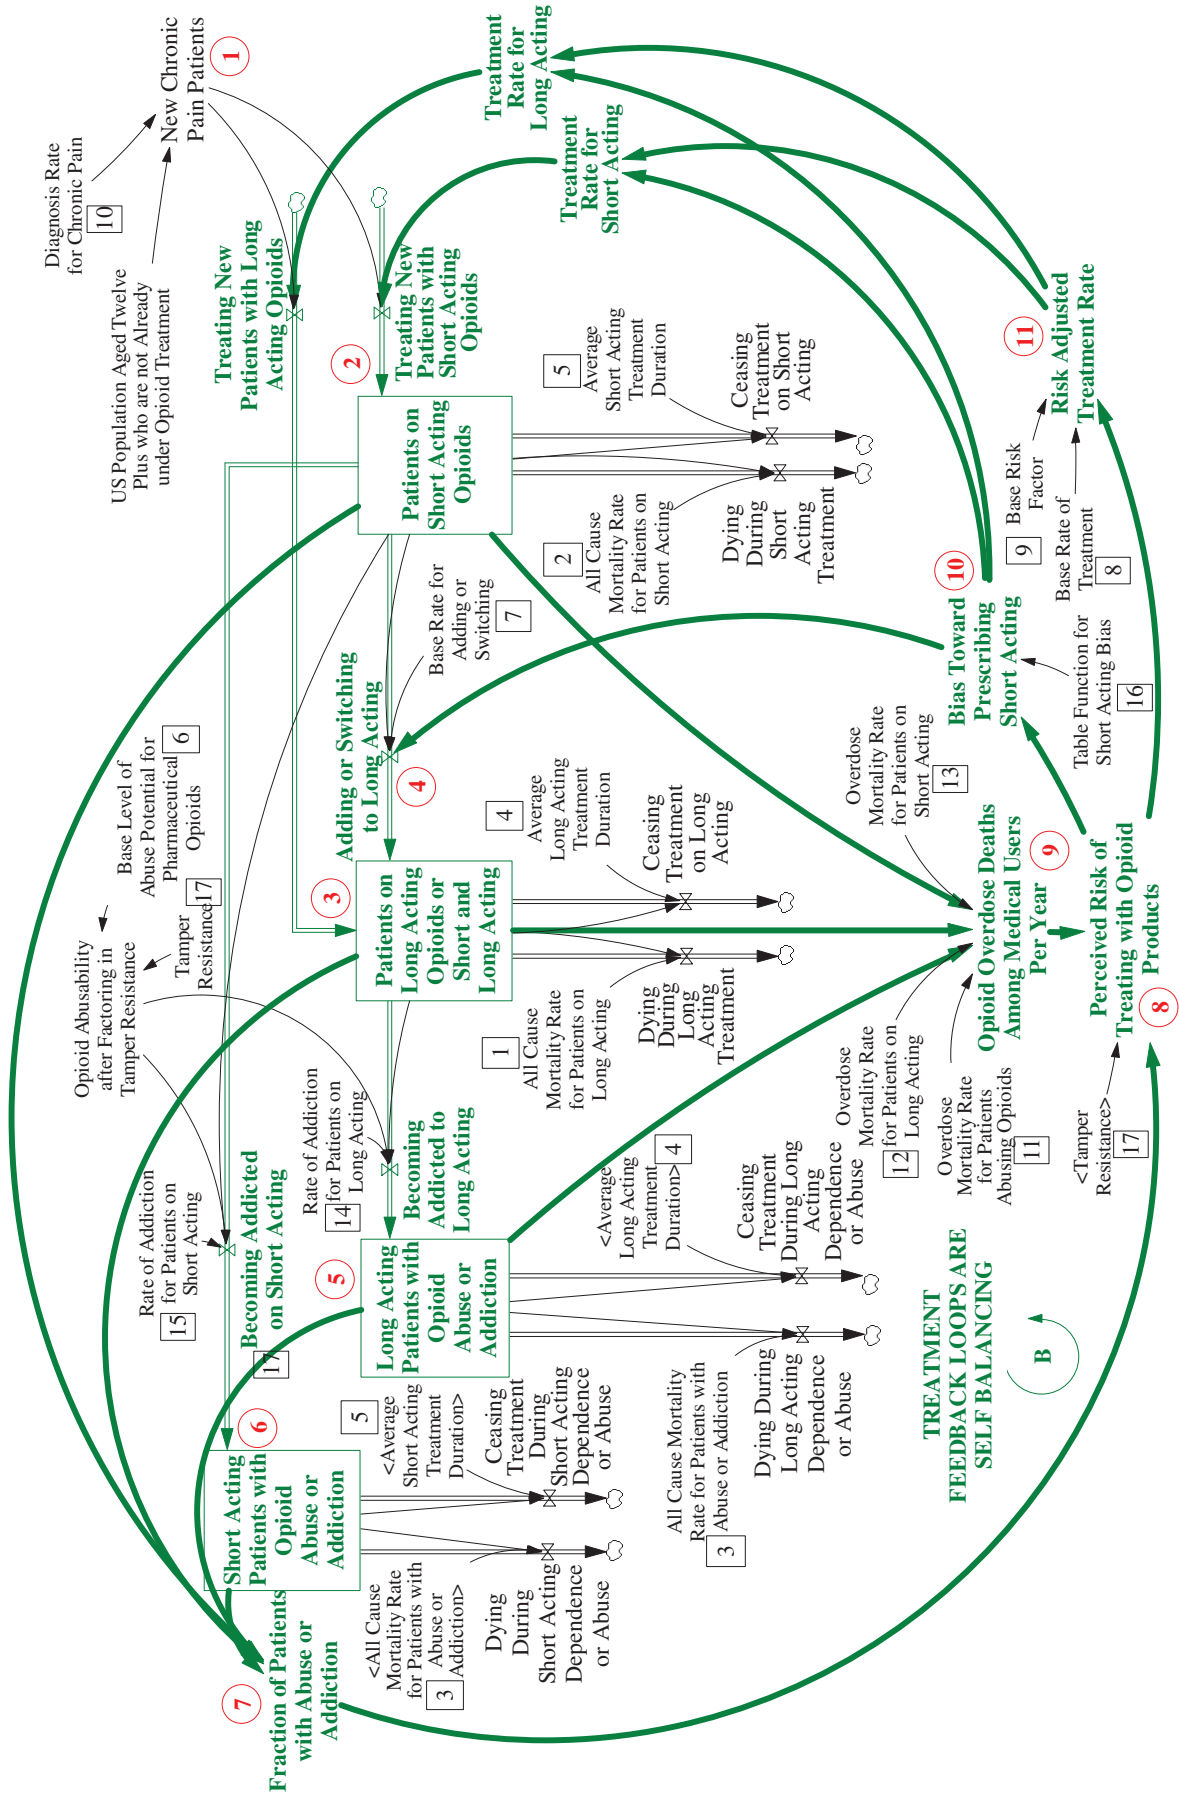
1
New Chronic Pain Patients

Diagnosis Rate for Chronic Pain
10

US Population Aged Twelve Plus who are not Already under Opioid Treatment

Treatment Rate for Long Acting

Treatment Rate for Short Acting

Treating New Patients with Long Acting Opioids

Treating New Patients with Short Acting Opioids

2
Patients on Short Acting Opioids

5
Average Short Acting Treatment Duration

Ceasing Treatment on Short Acting

2
All Cause Mortality Rate for Patients on Short Acting

Dying During Short Acting Treatment

11
Risk Adjusted Treatment Rate

9
Base Risk Factor

Base Rate of Treatment
8

10
Bias Toward Prescribing Short Acting

Table Function for Short Acting Bias
16

Base Rate for Adding or Switching
7

Adding or Switching to Long Acting
4

Base Level of Abuse Potential for Pharmaceutical Opioids
6

Tamper Resistance
17

Opioid Abusability after Factoring in Tamper Resistance

3
Patients on Long Acting Opioids or Short and Long Acting

4
Average Long Acting Treatment Duration

Ceasing Treatment on Long Acting

1
All Cause Mortality Rate for Patients on Long Acting

Dying During Long Acting Treatment

Overdose Mortality Rate for Patients on Short Acting
13

Opioid Overdose Deaths Among Medical Users Per Year
9

Perceived Risk of Treating with Opioid Products
8

Rate of Addiction for Patients on Long Acting
14

Becoming Addicted to Long Acting

Rate of Addiction for Patients on Short Acting
15

Becoming Addicted on Short Acting
17

5
Long Acting Patients with Opioid Abuse or Addiction

<Average Long Acting Treatment Duration>
4

Ceasing Treatment During Long Acting Dependence or Abuse

Overdose Mortality Rate for Patients on Long Acting
12

Overdose Mortality Rate for Patients Abusing Opioids
11

<Tamper Resistance>
17

All Cause Mortality Rate for Patients with Abuse or Addiction
3

Dying During Long Acting Dependence or Abuse

6
Short Acting Patients with Opioid Abuse or Addiction

5
<Average Short Acting Treatment Duration>

Ceasing Treatment During Short Acting Dependence or Abuse

<All Cause Mortality Rate for Patients with Abuse or Addiction>
3

Dying During Short Acting Dependence or Abuse

7
Fraction of Patients with Abuse or Addiction

B
TREATMENT FEEDBACK LOOPS ARE SELF BALANCING